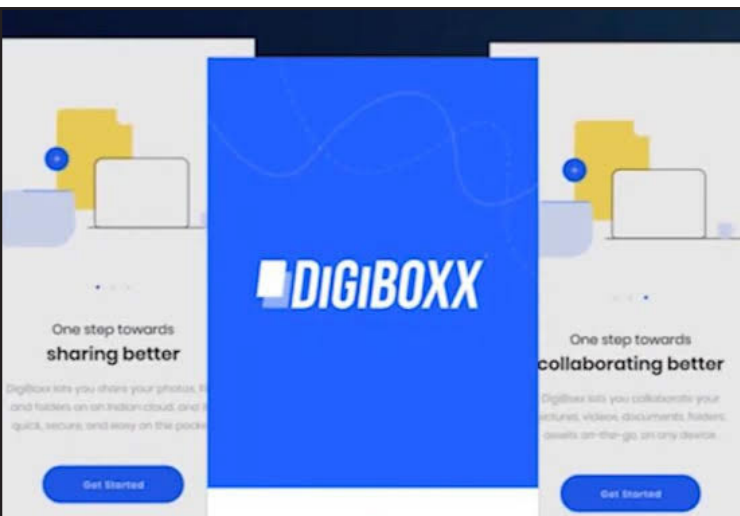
One step towards
sharing better

DigiBoxx lets you share your photos, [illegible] and folders on an Indian cloud, and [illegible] quick, secure, and easy on the pock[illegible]

Get Started

DIGIBOXX

One step towards
collaborating better

DigiBoxx lets you collaborate your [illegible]ctures, videos, documents, folders, assets on-the-go, on any device.

Get Started